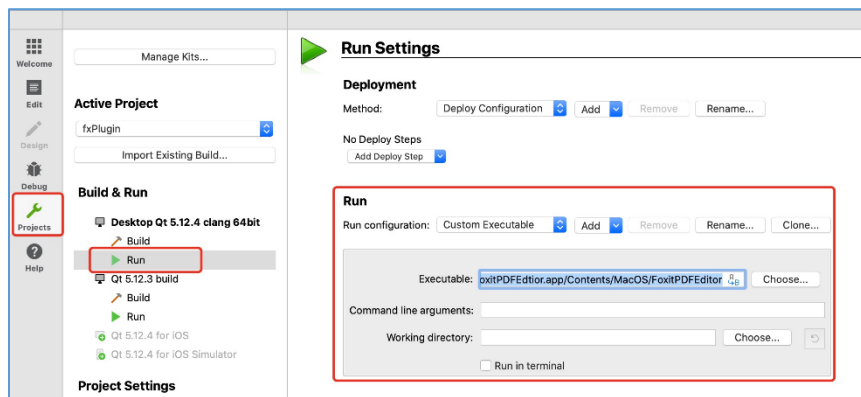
Welcome

Edit

Design

Debug

Projects

Help

Manage Kits...

Active Project

fxPlugin

Import Existing Build...

Build & Run

Desktop Qt 5.12.4 clang 64bit

Build

Run

Qt 5.12.3 build

Build

Run

Qt 5.12.4 for iOS

Qt 5.12.4 for iOS Simulator

Project Settings

Run Settings

Deployment

Method: Deploy Configuration Add Remove Rename...

No Deploy Steps

Add Deploy Step

Run

Run configuration: Custom Executable Add Remove Rename... Clone...

Executable: oxitPDFEdtior.app/Contents/MacOS/FoxitPDFEditor Choose...

Command line arguments:

Working directory: Choose...

Run in terminal